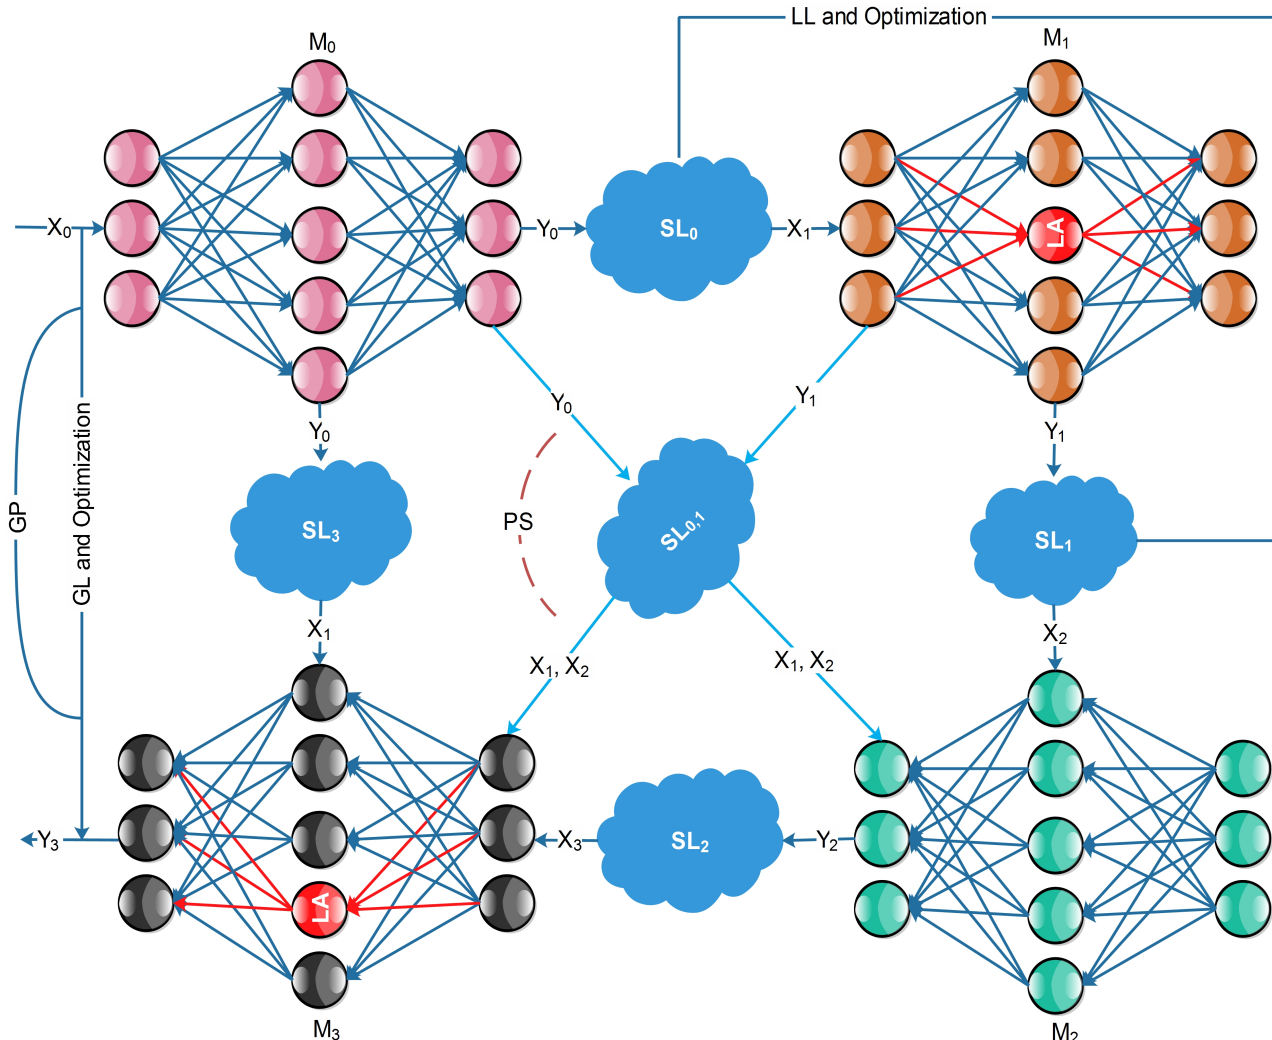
LL and Optimization

$M_0$

$M_1$

$X_0$

$Y_0$

$SL_0$

$X_1$

LA

$Y_0$

$Y_1$

$Y_0$

$Y_1$

GP

GL and Optimization

$SL_3$

PS

$SL_{0,1}$

$SL_1$

$X_1$

$X_1, X_2$

$X_1, X_2$

$X_2$

$Y_3$

$X_3$

$SL_2$

$Y_2$

LA

$M_3$

$M_2$